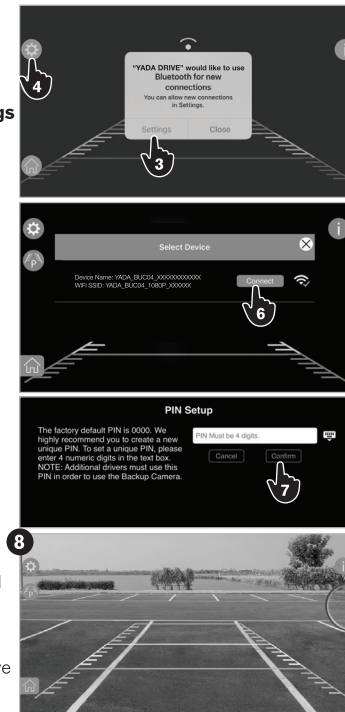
4

"YADA DRIVE" would like to use Bluetooth for new connections
You can allow new connections in Settings.

Settings
Close

3

gs

Select Device

Device Name: YADA_BUC04_XXXXXXXXXXXX
WiFi SSID: YADA_BUC04_1080P_XXXXXX

Connect

6

PIN Setup

The factory default PIN is 0000. We highly recommend you to create a new unique PIN. To set a unique PIN, please enter 4 numeric digits in the text box. NOTE: Additional drivers must use this PIN in order to use the Backup Camera.

PIN Must be 4 digits.

Cancel
Confirm

7

8

e